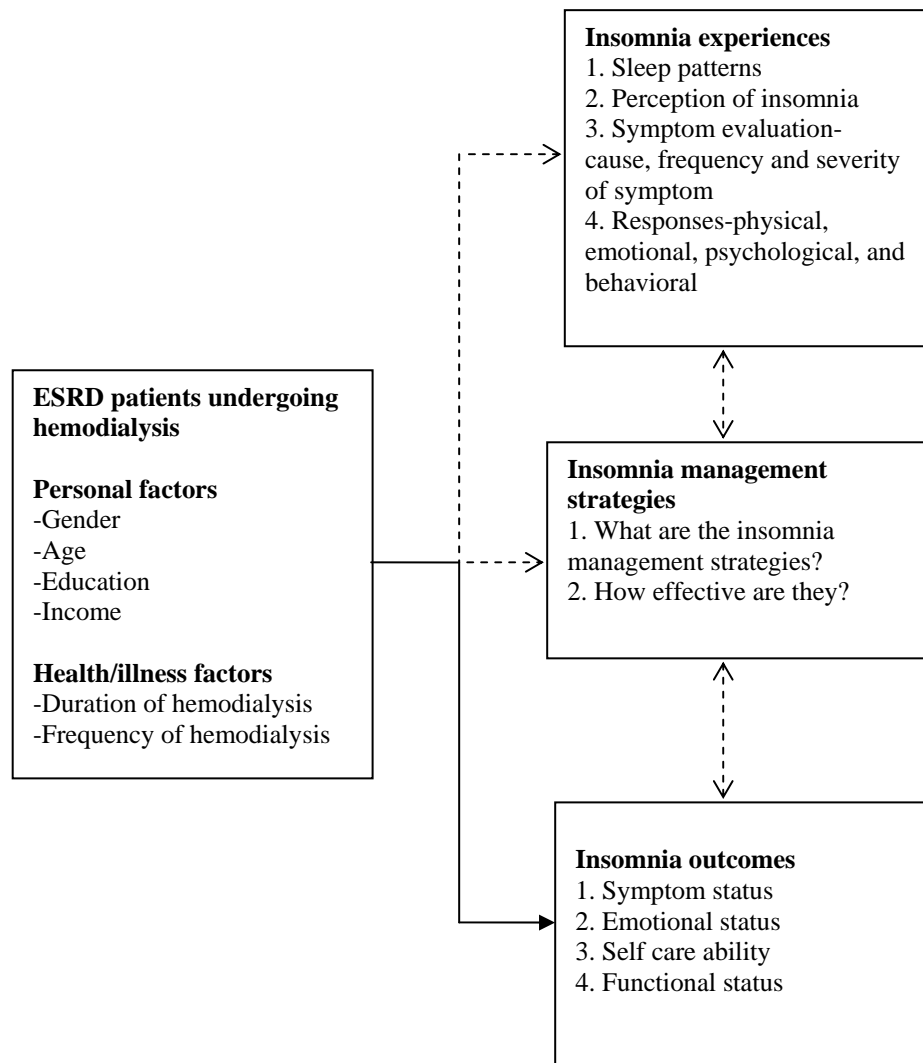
**Insomnia experiences**
1. Sleep patterns
2. Perception of insomnia
3. Symptom evaluation-cause, frequency and severity of symptom
4. Responses-physical, emotional, psychological, and behavioral

**ESRD patients undergoing hemodialysis**

**Personal factors**
-Gender
-Age
-Education
-Income

**Health/illness factors**
-Duration of hemodialysis
-Frequency of hemodialysis

**Insomnia management strategies**
1. What are the insomnia management strategies?
2. How effective are they?

**Insomnia outcomes**
1. Symptom status
2. Emotional status
3. Self care ability
4. Functional status